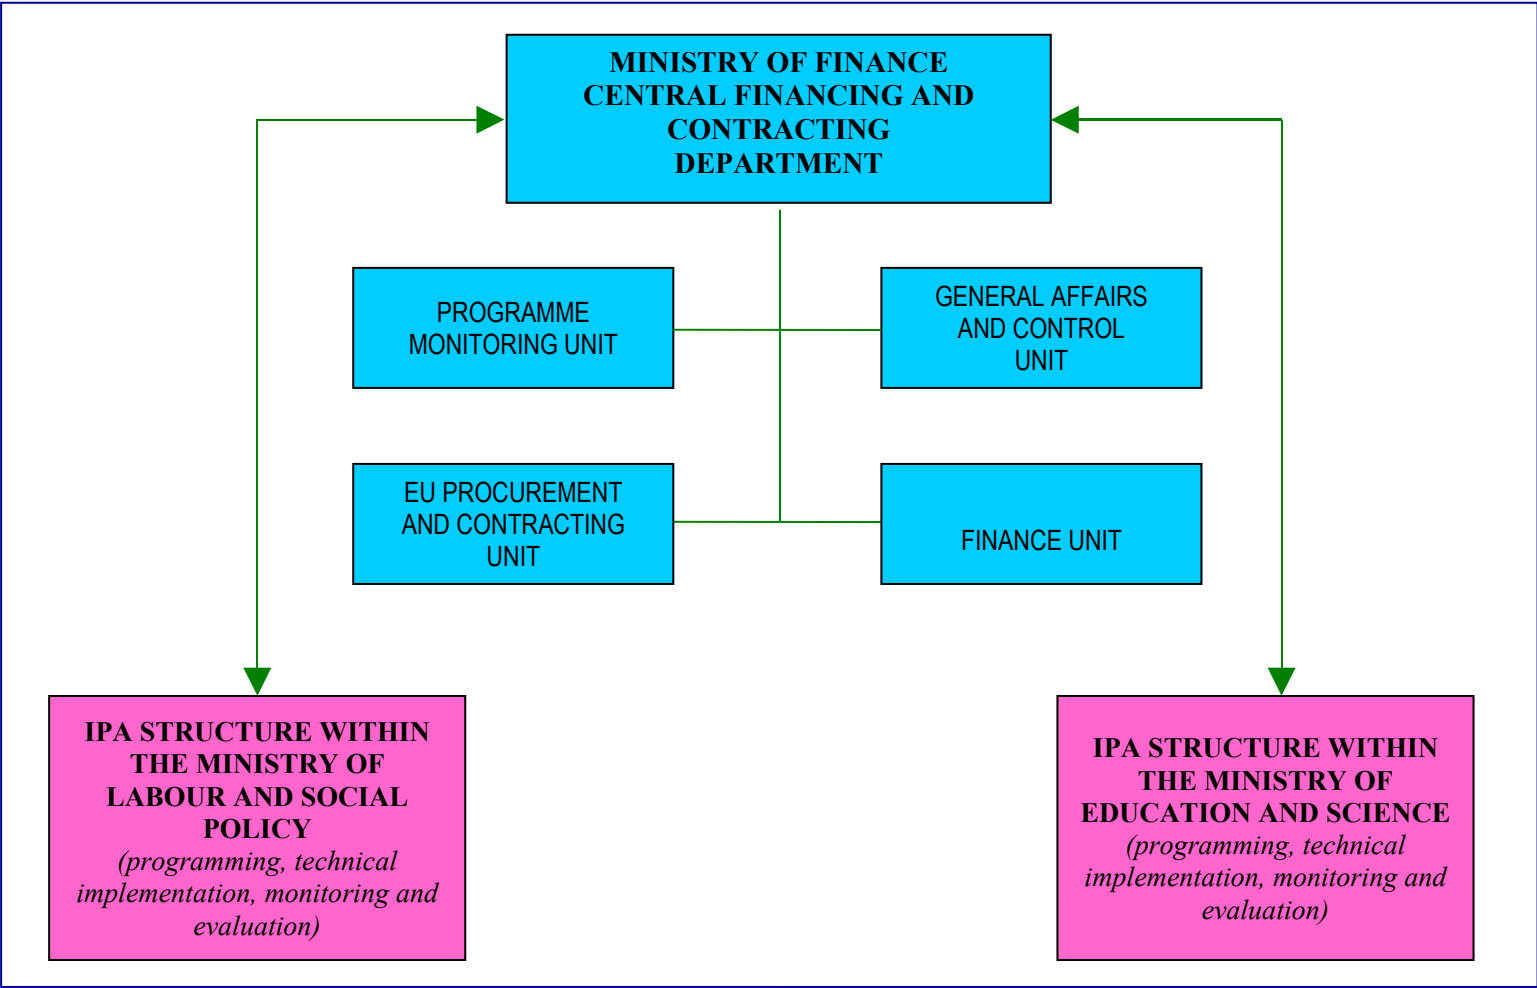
MINISTRY OF FINANCE
CENTRAL FINANCING AND CONTRACTING DEPARTMENT

PROGRAMME MONITORING UNIT

GENERAL AFFAIRS AND CONTROL UNIT

EU PROCUREMENT AND CONTRACTING UNIT

FINANCE UNIT

IPA STRUCTURE WITHIN THE MINISTRY OF LABOUR AND SOCIAL POLICY
(programming, technical implementation, monitoring and evaluation)

IPA STRUCTURE WITHIN THE MINISTRY OF EDUCATION AND SCIENCE
(programming, technical implementation, monitoring and evaluation)